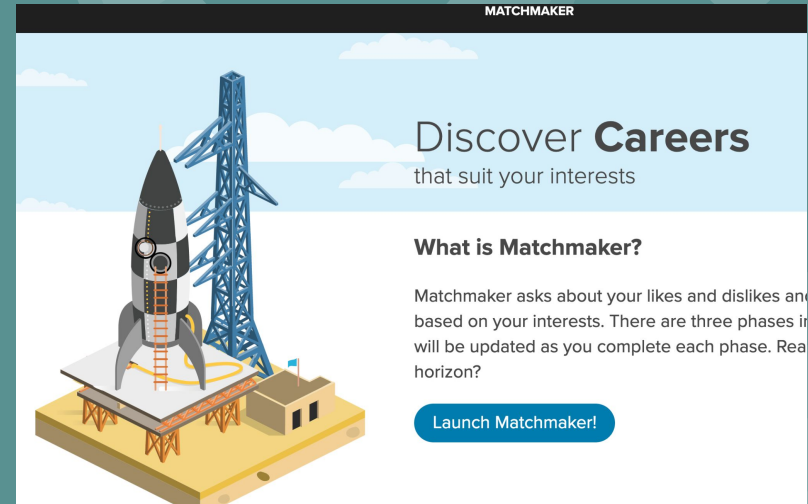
MATCHMAKER

Discover **Careers**
that suit your interests

**What is Matchmaker?**

Matchmaker asks about your likes and dislikes an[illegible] based on your interests. There are three phases i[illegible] will be updated as you complete each phase. Rea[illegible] horizon?

Launch Matchmaker!